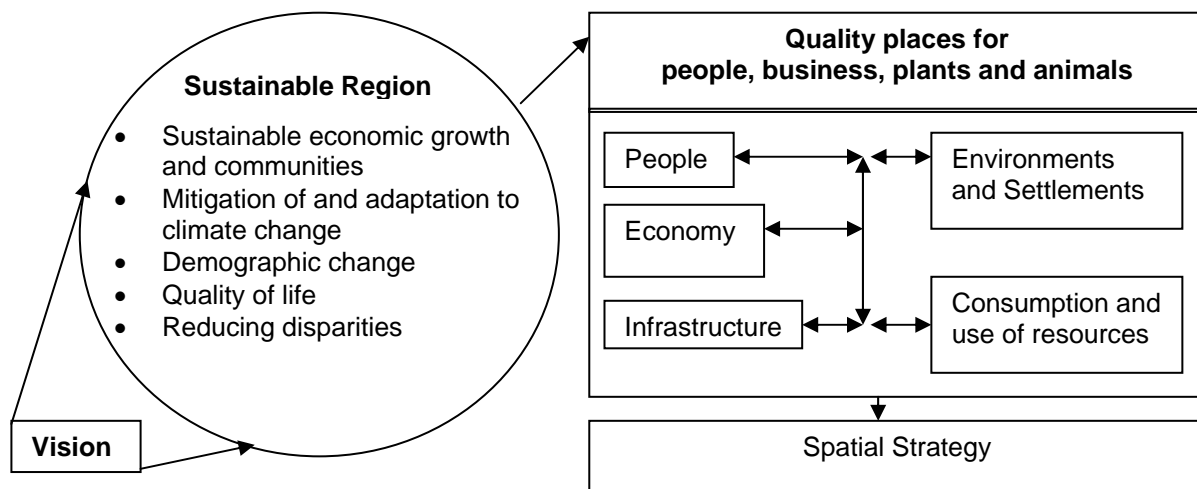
Sustainable Region

- Sustainable economic growth and communities
- Mitigation of and adaptation to climate change
- Demographic change
- Quality of life
- Reducing disparities

Vision

Quality places for people, business, plants and animals

People

Economy

Infrastructure

Environments and Settlements

Consumption and use of resources

Spatial Strategy